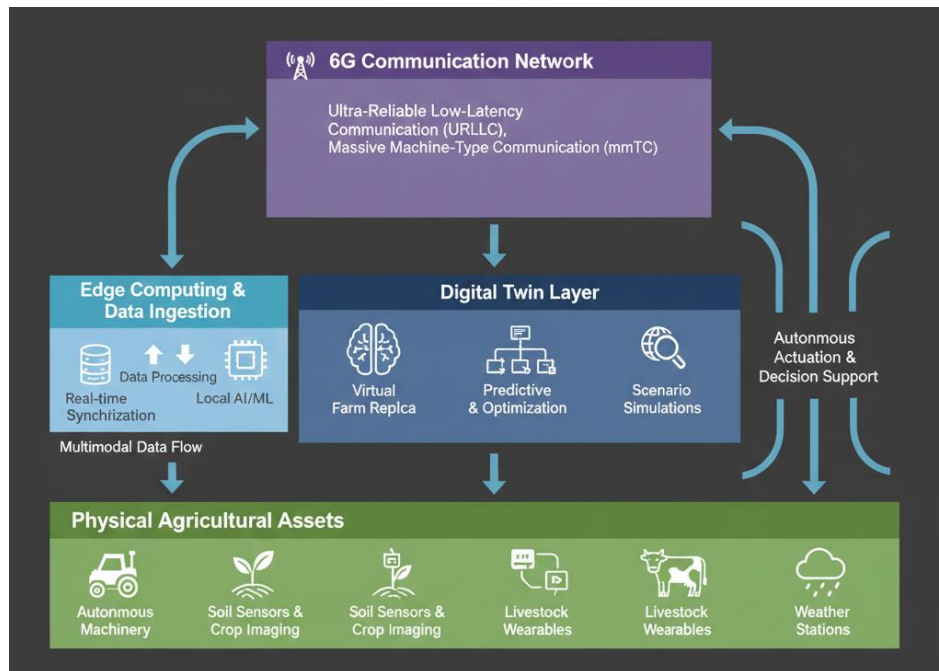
6G Communication Network

Ultra-Reliable Low-Latency Communication (URLLC), Massive Machine-Type Communication (mmTC)

Edge Computing & Data Ingestion

Data Processing

Real-time Synchization

Local AI/ML

Multimodal Data Flow

Digital Twin Layer

Virtual Farm Replca

Predictive & Optimization

Scenario Simulations

Autonmous Actuation & Decision Support

Physical Agricultural Assets

Autonmous Machinery

Soil Sensors & Crop Imaging

Soil Sensors & Crop Imaging

Livestock Wearables

Livestock Wearables

Weather Stations